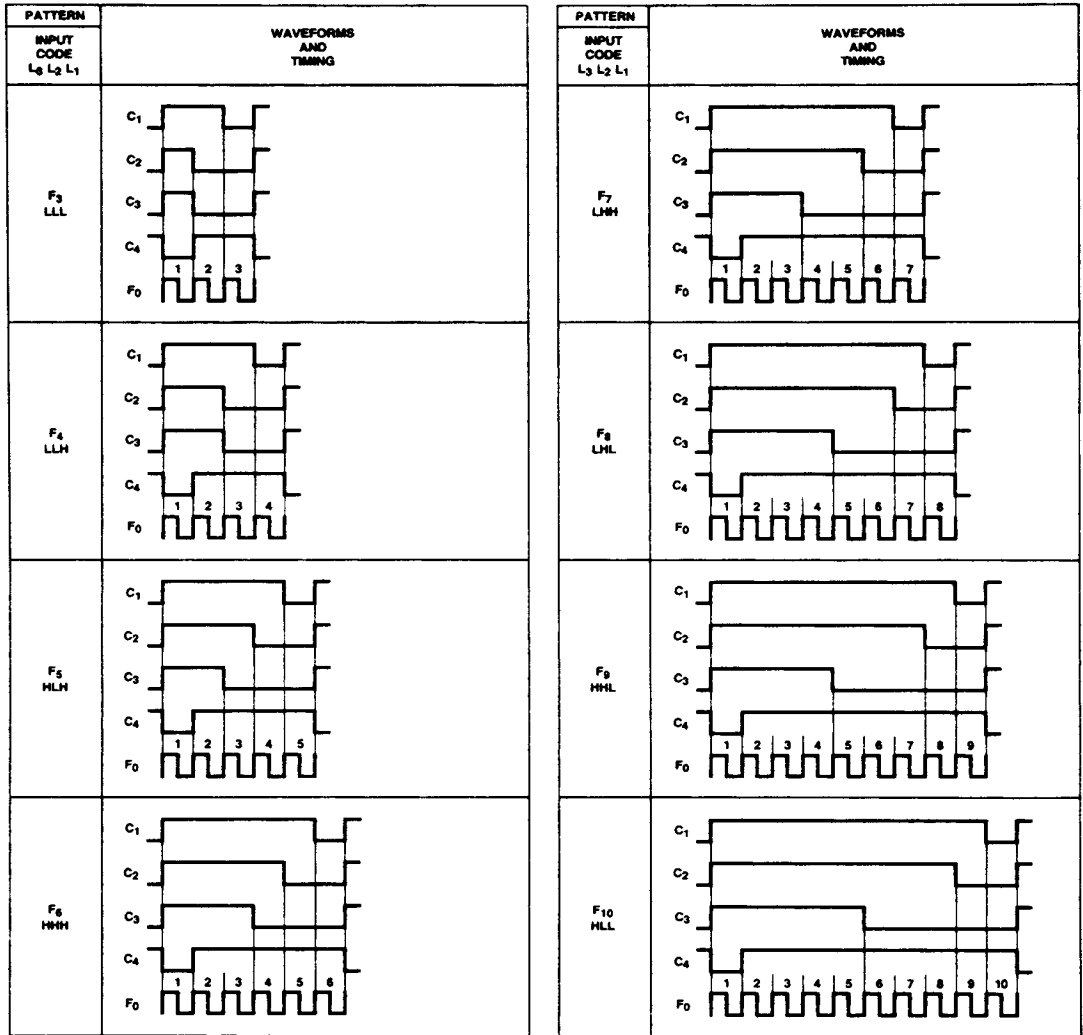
| PATTERN INPUT CODE $L_3$ $L_2$ $L_1$ | WAVEFORMS AND TIMING |
|---|---|
| $F_3$ LLL | $C_1$ $C_2$ $C_3$ $C_4$ 1 2 3 $F_0$ |
| $F_4$ LLH | $C_1$ $C_2$ $C_3$ $C_4$ 1 2 3 4 $F_0$ |
| $F_5$ HLH | $C_1$ $C_2$ $C_3$ $C_4$ 1 2 3 4 5 $F_0$ |
| $F_6$ HHH | $C_1$ $C_2$ $C_3$ $C_4$ 1 2 3 4 5 6 $F_0$ |

| PATTERN INPUT CODE $L_3$ $L_2$ $L_1$ | WAVEFORMS AND TIMING |
|---|---|
| $F_7$ LHH | $C_1$ $C_2$ $C_3$ $C_4$ 1 2 3 4 5 6 7 $F_0$ |
| $F_8$ LHL | $C_1$ $C_2$ $C_3$ $C_4$ 1 2 3 4 5 6 7 8 $F_0$ |
| $F_9$ HHL | $C_1$ $C_2$ $C_3$ $C_4$ 1 2 3 4 5 6 7 8 9 $F_0$ |
| $F_{10}$ HLL | $C_1$ $C_2$ $C_3$ $C_4$ 1 2 3 4 5 6 7 8 9 10 $F_0$ |